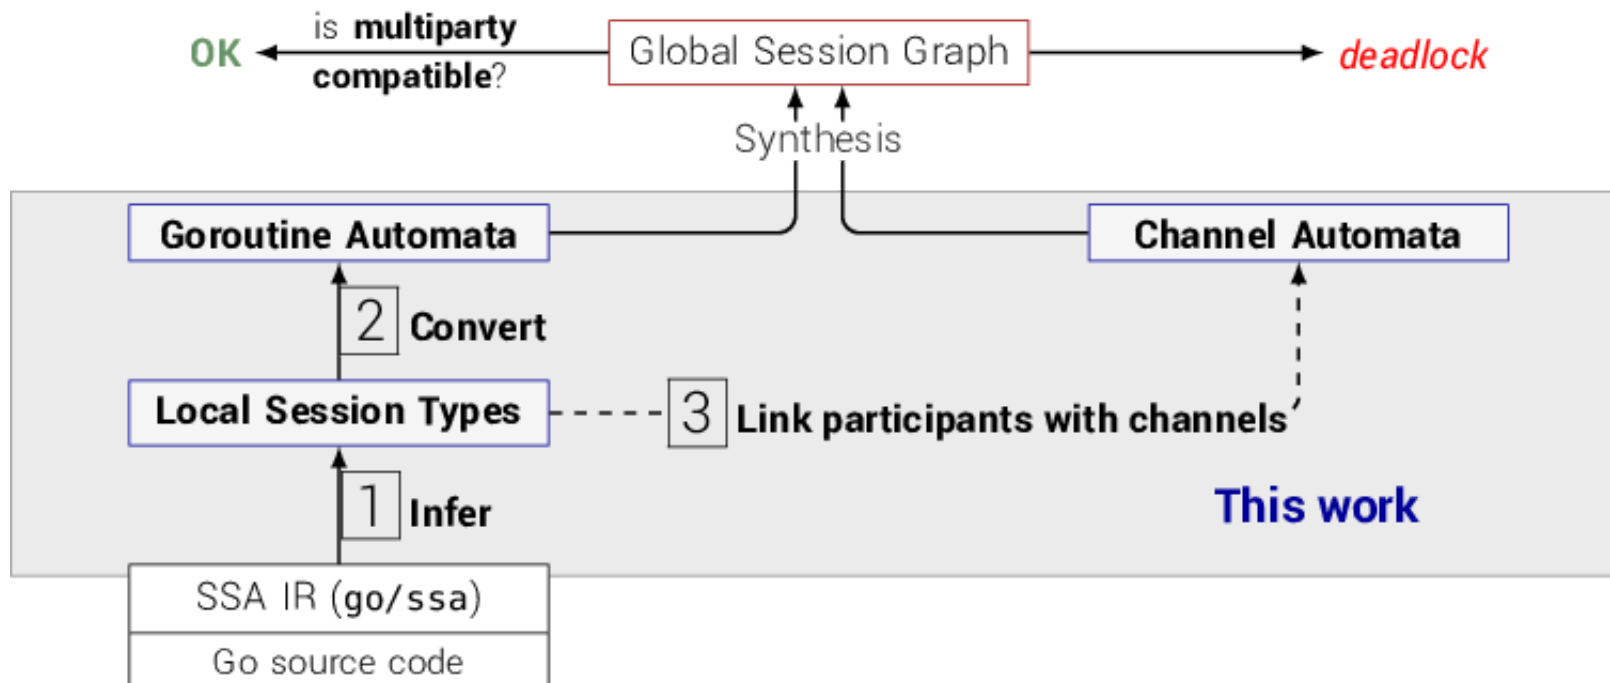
OK
is **multiparty compatible**?
Global Session Graph
deadlock
Synthesis
Goroutine Automata
Channel Automata
2 Convert
Local Session Types
3 Link participants with channels
1 Infer
This work
SSA IR (go/ssa)
Go source code